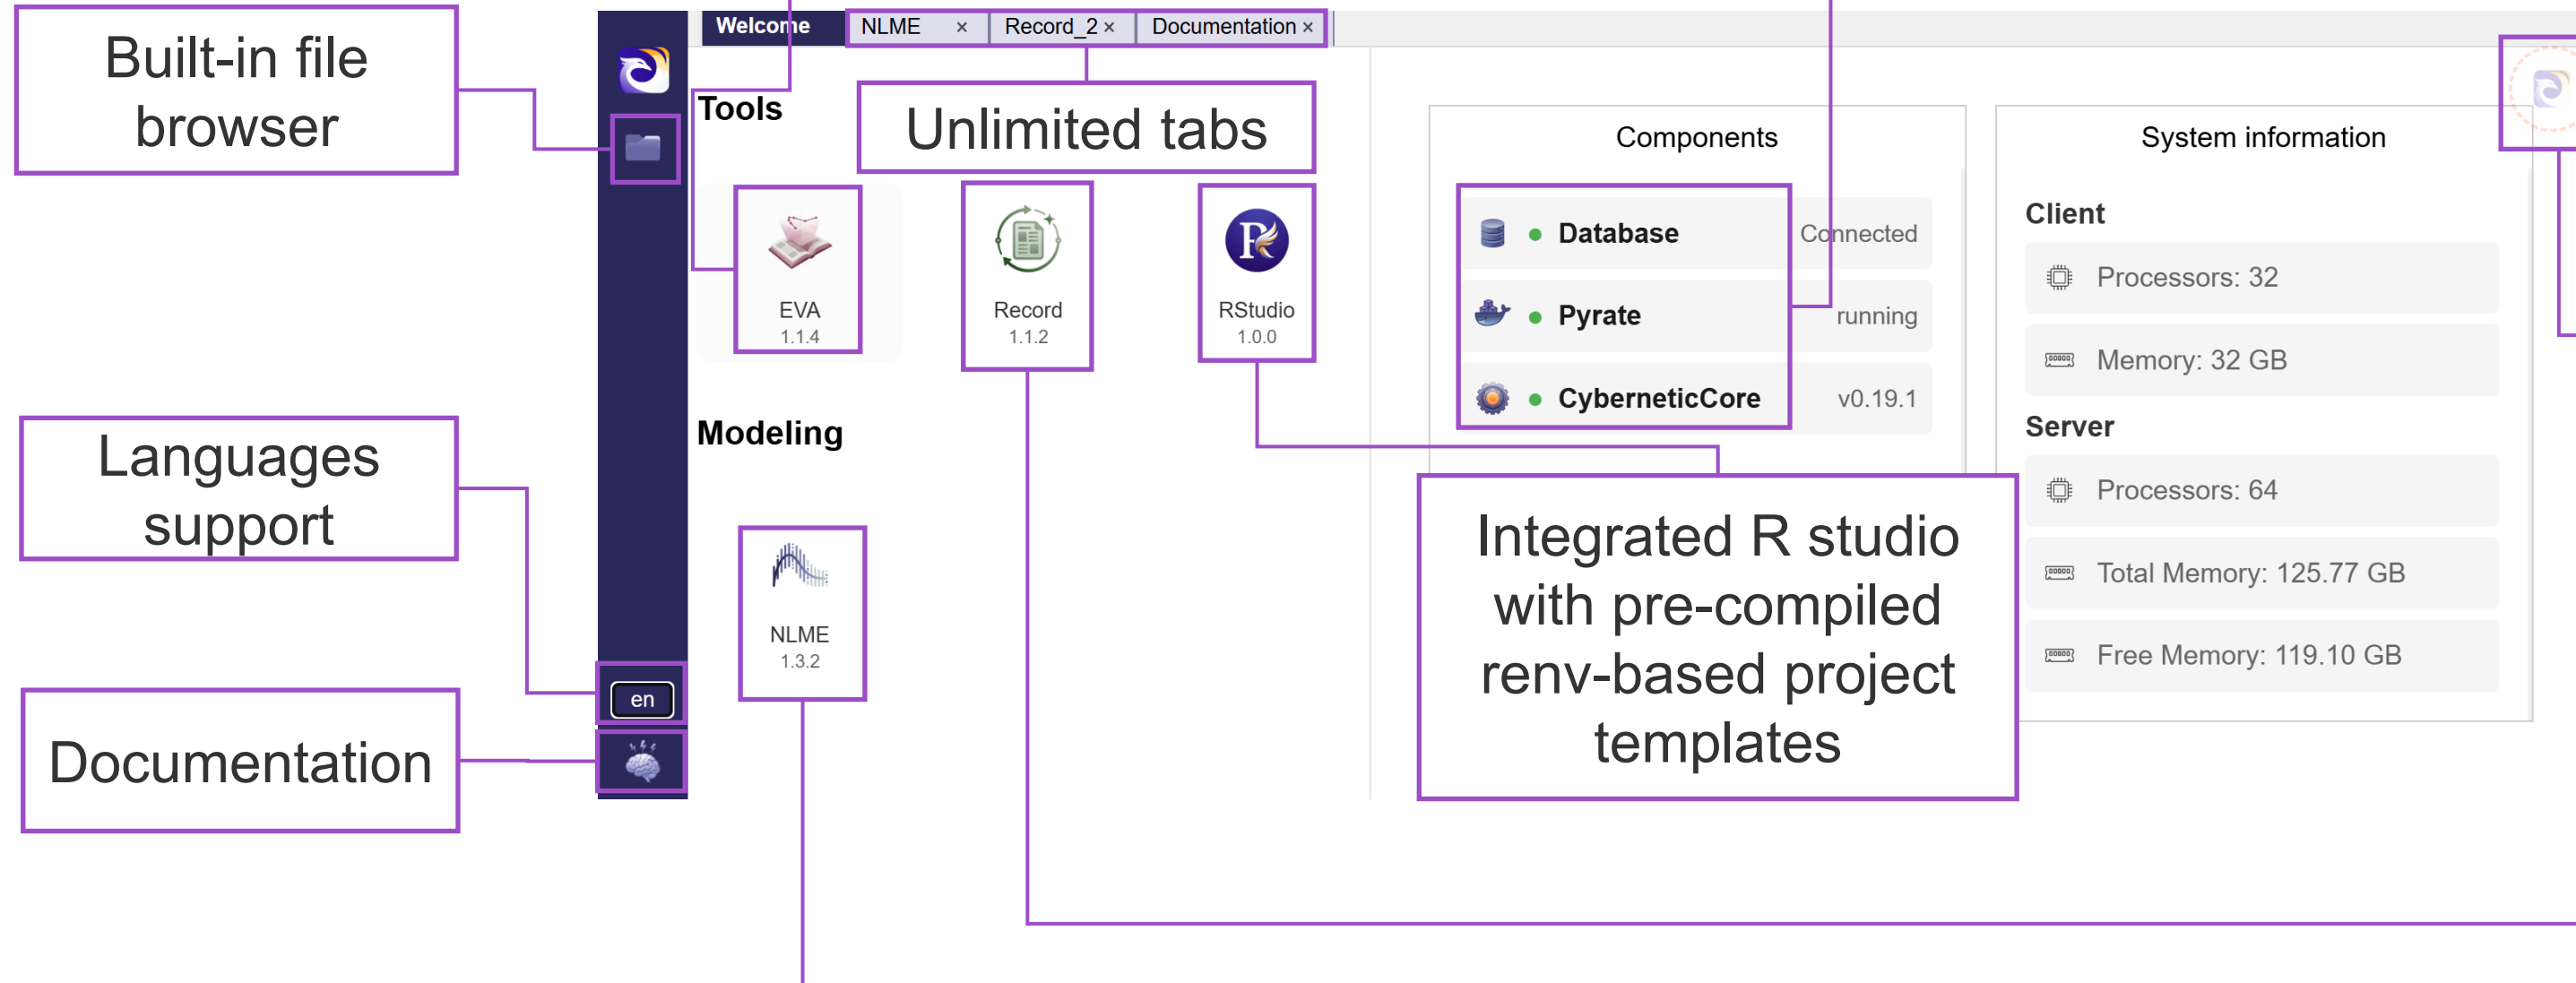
Built-in file browser

Welcome NLME × Record_2 × Documentation ×

Tools

Unlimited tabs

EVA
1.1.4

Record
1.1.2

RStudio
1.0.0

Components

Database Connected

Pyrate running

CyberneticCore v0.19.1

System information

Client

Processors: 32

Memory: 32 GB

Server

Processors: 64

Total Memory: 125.77 GB

Free Memory: 119.10 GB

Languages support

Modeling

NLME
1.3.2

Integrated R studio with pre-compiled renv-based project templates

en

Documentation